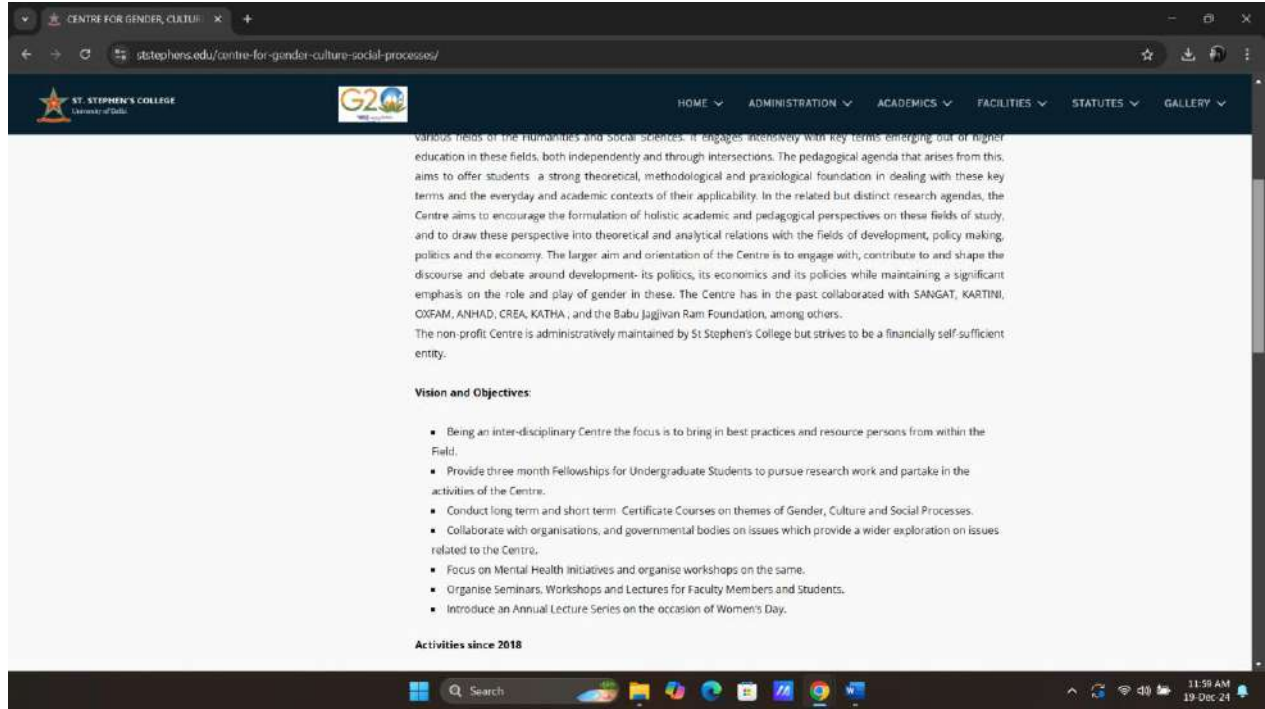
CENTRE FOR GENDER, CULTUR ×

ststephens.edu/centre-for-gender-culture-social-processes/

ST. STEPHEN'S COLLEGE
University of Delhi

G20

HOME ⌄ ADMINISTRATION ⌄ ACADEMICS ⌄ FACILITIES ⌄ STATUTES ⌄ GALLERY ⌄

various fields of the Humanities and Social Sciences. It engages intensively with key terms emerging out of higher education in these fields, both independently and through intersections. The pedagogical agenda that arises from this, aims to offer students a strong theoretical, methodological and praxiological foundation in dealing with these key terms and the everyday and academic contexts of their applicability. In the related but distinct research agendas, the Centre aims to encourage the formulation of holistic academic and pedagogical perspectives on these fields of study, and to draw these perspective into theoretical and analytical relations with the fields of development, policy making, politics and the economy. The larger aim and orientation of the Centre is to engage with, contribute to and shape the discourse and debate around development- its politics, its economics and its policies while maintaining a significant emphasis on the role and play of gender in these. The Centre has in the past collaborated with SANGAT, KARTINI, OXFAM, ANHAD, CREA, KATHA , and the Babu Jagjivan Ram Foundation, among others.
The non-profit Centre is administratively maintained by St Stephen's College but strives to be a financially self-sufficient entity.

Vision and Objectives:

- Being an inter-disciplinary Centre the focus is to bring in best practices and resource persons from within the Field.
- Provide three month Fellowships for Undergraduate Students to pursue research work and partake in the activities of the Centre.
- Conduct long term and short term Certificate Courses on themes of Gender, Culture and Social Processes.
- Collaborate with organisations, and governmental bodies on issues which provide a wider exploration on issues related to the Centre.
- Focus on Mental Health Initiatives and organise workshops on the same.
- Organise Seminars, Workshops and Lectures for Faculty Members and Students.
- Introduce an Annual Lecture Series on the occasion of Women's Day.

Activities since 2018

Search

11:59 AM
19-Dec-24